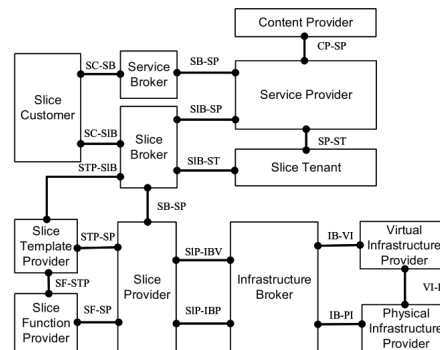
Content Provider

CP-SP

Slice Customer

SC-SB

Service Broker

SB-SP

Service Provider

SIB-SP

SC-SIB

Slice Broker

SP-ST

SIB-ST

Slice Tenant

STP-SIB

SB-SP

Slice Template Provider

STP-SP

Slice Provider

SIP-IBV

Infrastructure Broker

IB-VI

Virtual Infrastructure Provider

VI-I

SF-STP

Slice Function Provider

SF-SP

SIP-IBP

IB-PI

Physical Infrastructure Provider